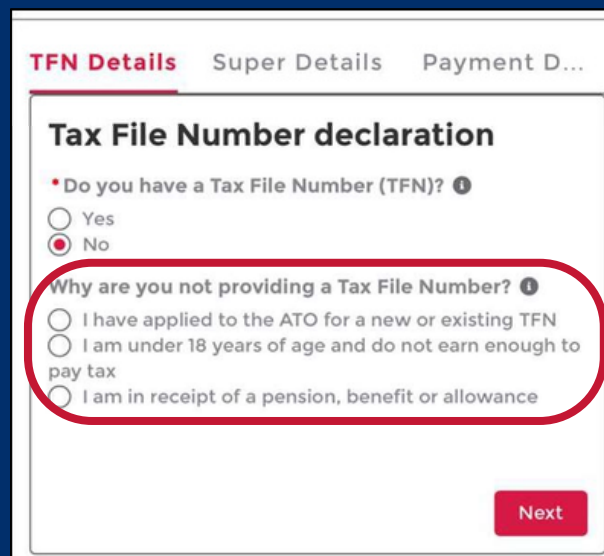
TFN Details Super Details Payment D...

Tax File Number declaration

*Do you have a Tax File Number (TFN)?

Yes
No

Why are you not providing a Tax File Number?

I have applied to the ATO for a new or existing TFN
I am under 18 years of age and do not earn enough to pay tax
I am in receipt of a pension, benefit or allowance

Next